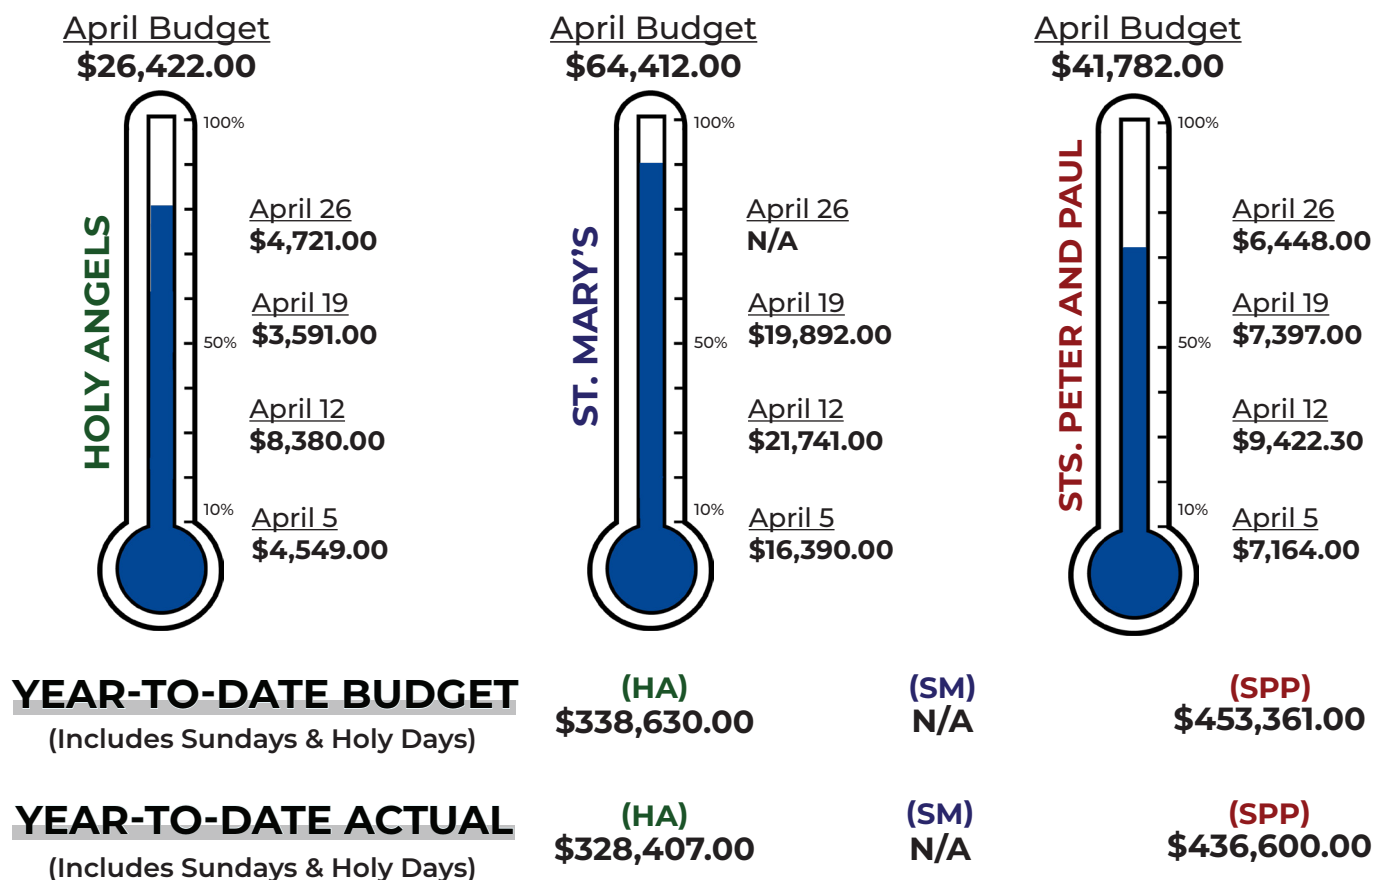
April Budget
$26,422.00

HOLY ANGELS

100%
50%
10%

April 26
$4,721.00

April 19
$3,591.00

April 12
$8,380.00

April 5
$4,549.00

April Budget
$64,412.00

ST. MARY'S

100%
50%
10%

April 26
N/A

April 19
$19,892.00

April 12
$21,741.00

April 5
$16,390.00

April Budget
$41,782.00

STS. PETER AND PAUL

100%
50%
10%

April 26
$6,448.00

April 19
$7,397.00

April 12
$9,422.30

April 5
$7,164.00

YEAR-TO-DATE BUDGET
(Includes Sundays & Holy Days)

(HA)
$338,630.00

(SM)
N/A

(SPP)
$453,361.00

YEAR-TO-DATE ACTUAL
(Includes Sundays & Holy Days)

(HA)
$328,407.00

(SM)
N/A

(SPP)
$436,600.00